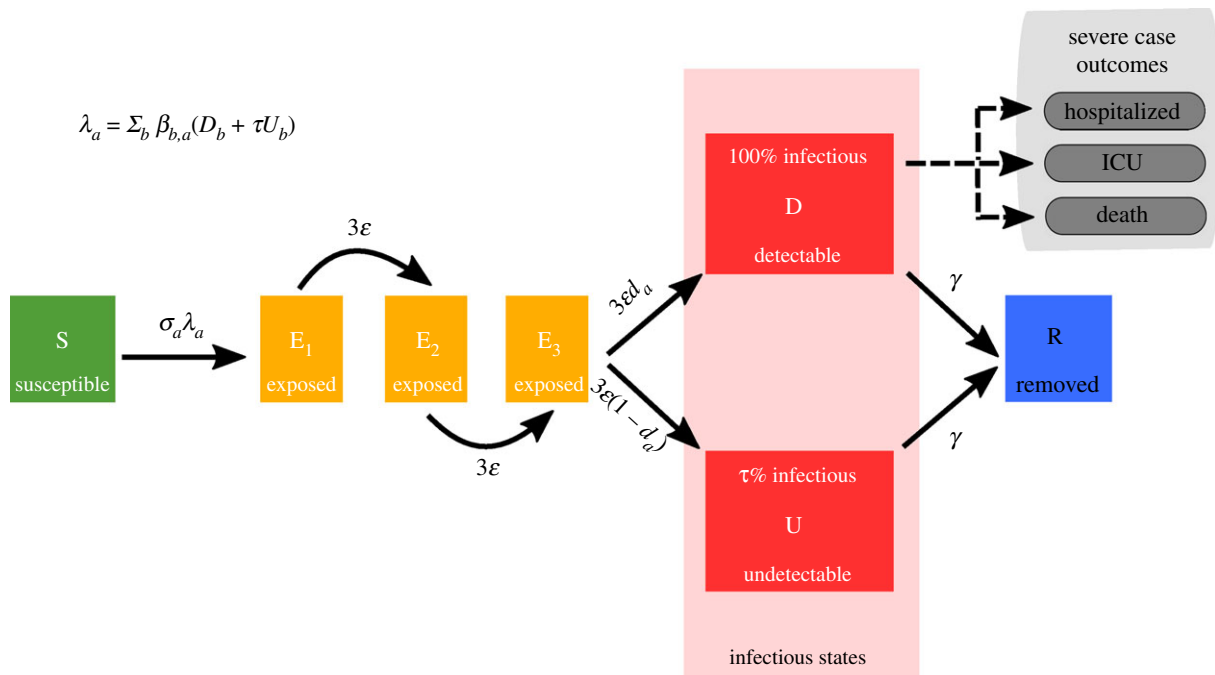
$\lambda_a = \Sigma_b \beta_{b,a}(D_b + \tau U_b)$

severe case outcomes

hospitalized

ICU

death

100% infectious

D

detectable

$\gamma$

$3\varepsilon$

$3\varepsilon d_a$

S

susceptible

$\sigma_a \lambda_a$

$E_1$

exposed

$E_2$

exposed

$E_3$

exposed

R

removed

$3\varepsilon(1-d_a)$

$\gamma$

$3\varepsilon$

τ% infectious

U

undetectable

infectious states